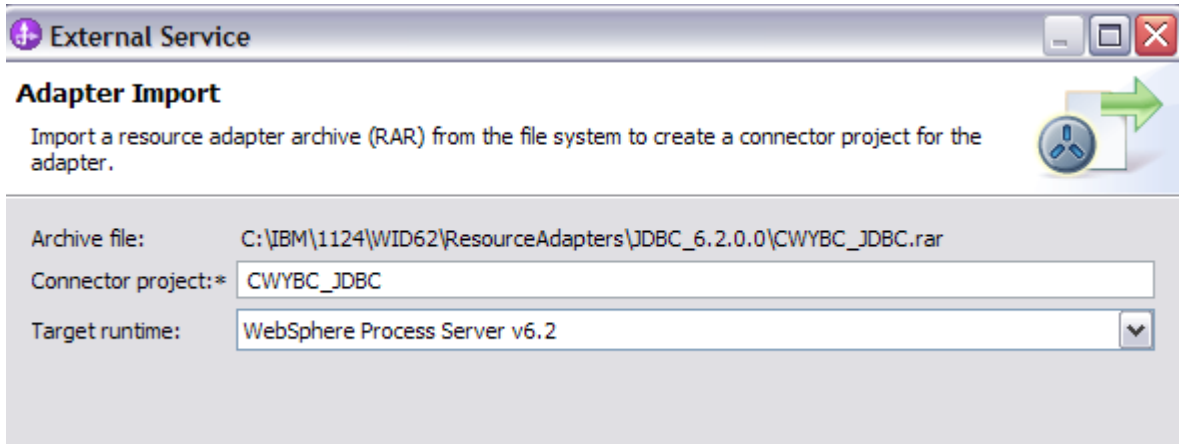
External Service

Adapter Import

Import a resource adapter archive (RAR) from the file system to create a connector project for the adapter.

Archive file: C:\IBM\1124\WID62\ResourceAdapters\JDBC_6.2.0.0\CWYBC_JDBC.rar

Connector project:* CWYBC_JDBC

Target runtime: WebSphere Process Server v6.2